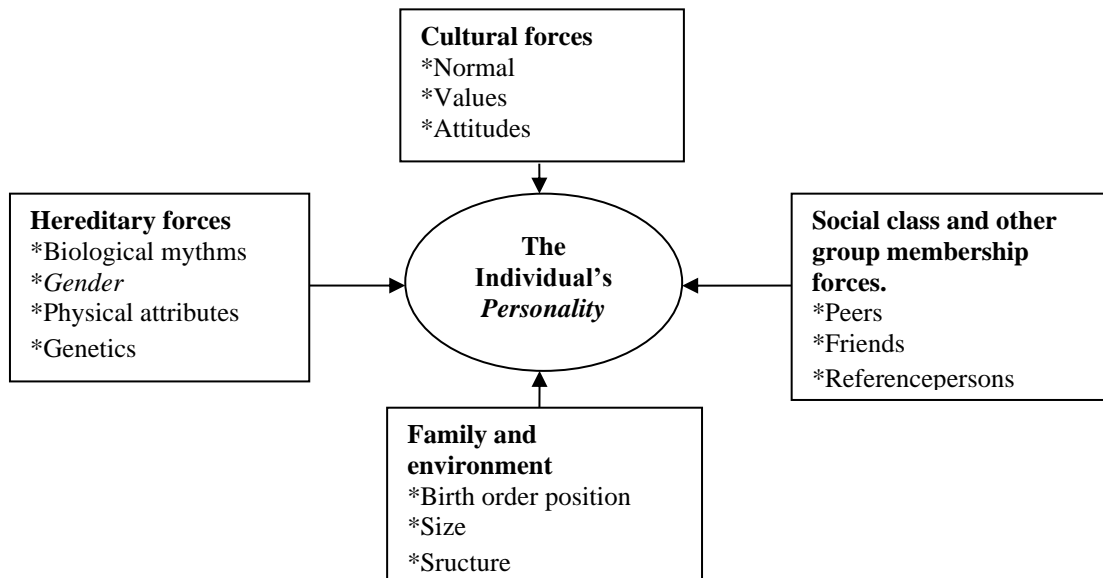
Cultural forces
*Normal
*Values
*Attitudes

Hereditary forces
*Biological mythms
*Gender
*Physical attributes
*Genetics

The Individual's Personality

Social class and other group membership forces.
*Peers
*Friends
*Referencepersons

Family and environment
*Birth order position
*Size
*Sructure